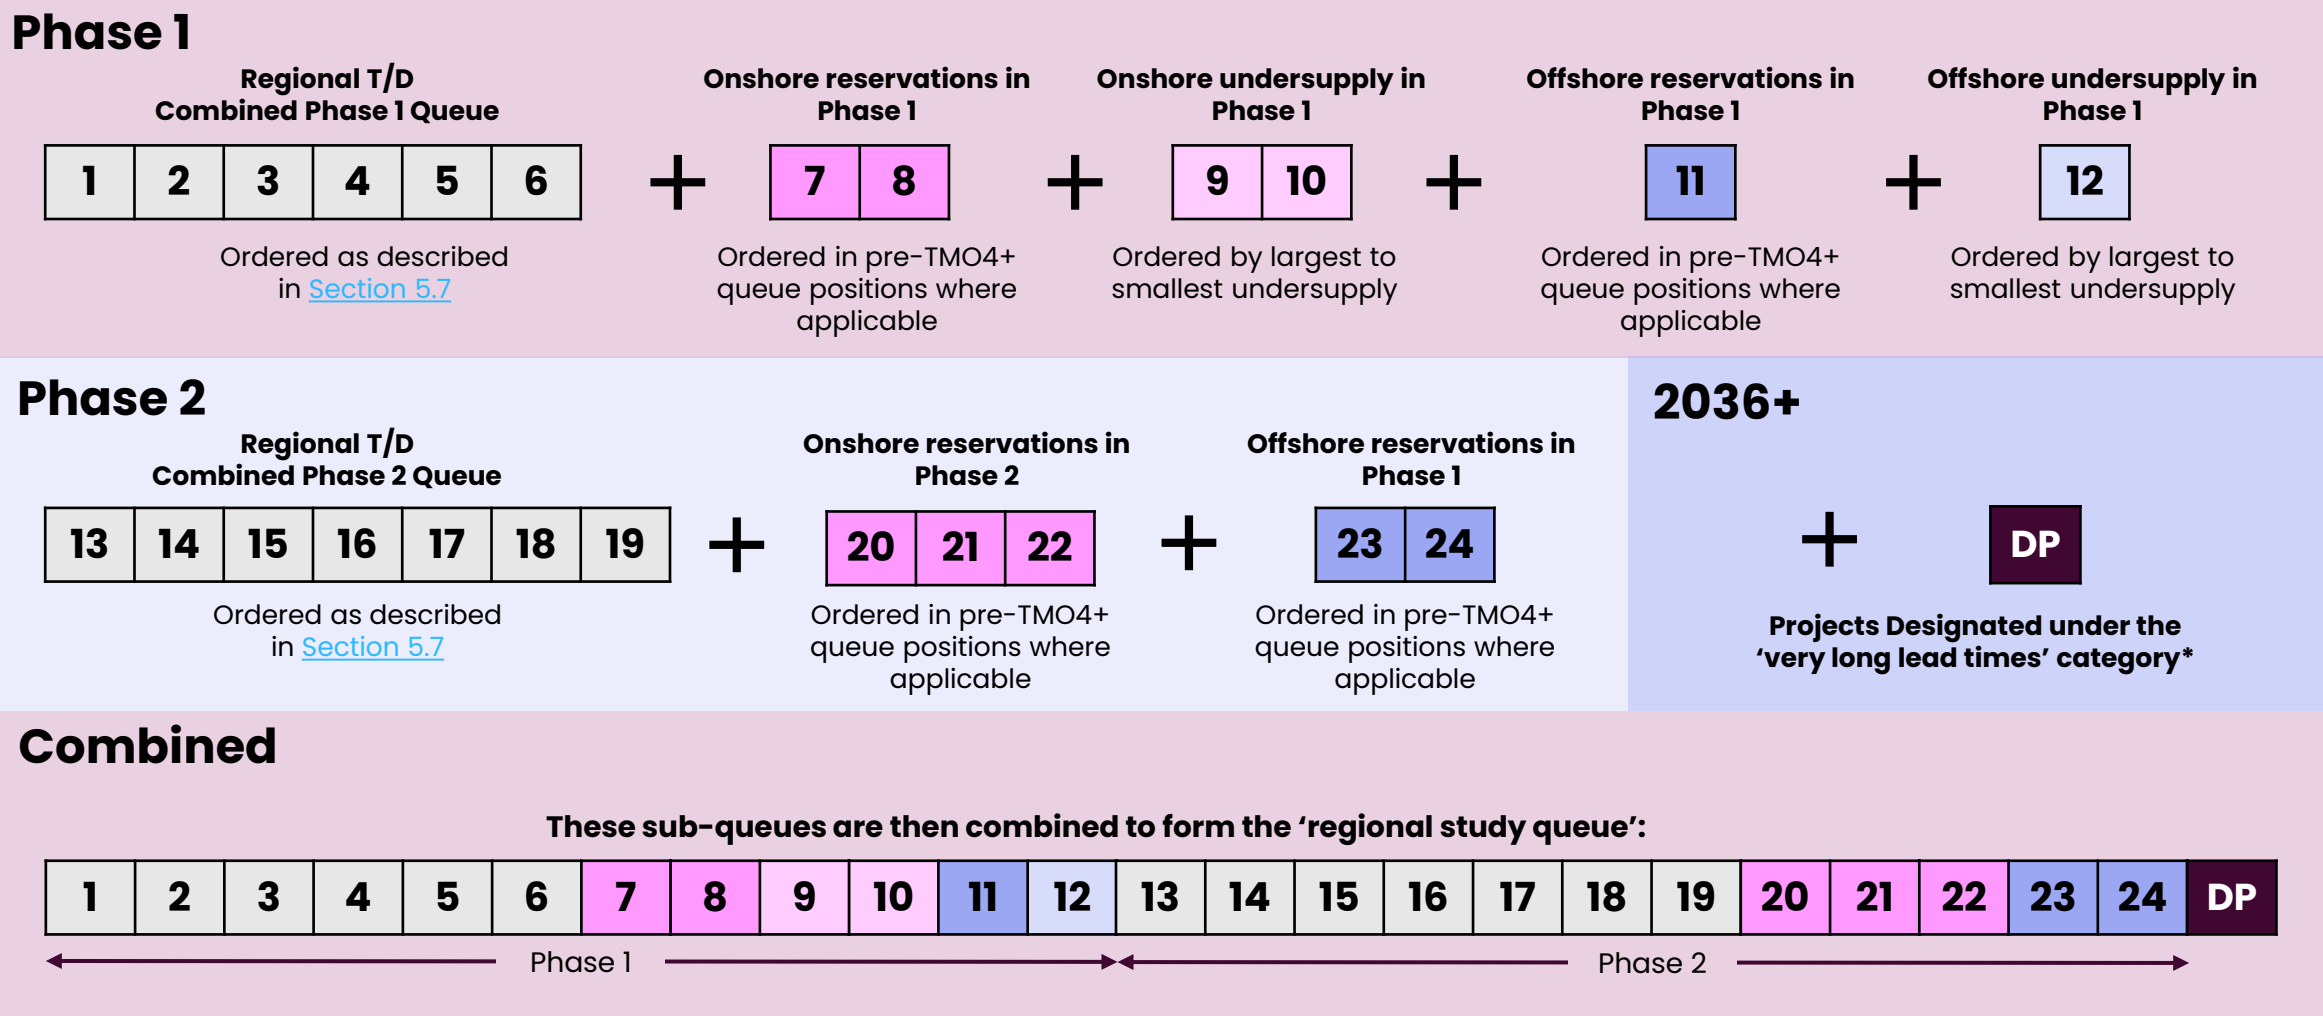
Phase 1

Regional T/D Combined Phase 1 Queue

| 1 | 2 | 3 | 4 | 5 | 6 |
|---|---|---|---|---|---|

Ordered as described in Section 5.7

+

Onshore reservations in Phase 1

| 7 | 8 |
|---|---|

Ordered in pre-TMO4+ queue positions where applicable

+

Onshore undersupply in Phase 1

| 9 | 10 |
|---|---|

Ordered by largest to smallest undersupply

+

Offshore reservations in Phase 1

| 11 |
|---|

Ordered in pre-TMO4+ queue positions where applicable

+

Offshore undersupply in Phase 1

| 12 |
|---|

Ordered by largest to smallest undersupply

Phase 2

Regional T/D Combined Phase 2 Queue

| 13 | 14 | 15 | 16 | 17 | 18 | 19 |
|---|---|---|---|---|---|---|

Ordered as described in Section 5.7

+

Onshore reservations in Phase 2

| 20 | 21 | 22 |
|---|---|---|

Ordered in pre-TMO4+ queue positions where applicable

+

Offshore reservations in Phase 1

| 23 | 24 |
|---|---|

Ordered in pre-TMO4+ queue positions where applicable

2036+

+

| DP |
|---|

Projects Designated under the 'very long lead times' category*

Combined

These sub-queues are then combined to form the 'regional study queue':

| 1 | 2 | 3 | 4 | 5 | 6 | 7 | 8 | 9 | 10 | 11 | 12 | 13 | 14 | 15 | 16 | 17 | 18 | 19 | 20 | 21 | 22 | 23 | 24 | DP |
|---|---|---|---|---|---|---|---|---|---|---|---|---|---|---|---|---|---|---|---|---|---|---|---|---|

Phase 1

Phase 2